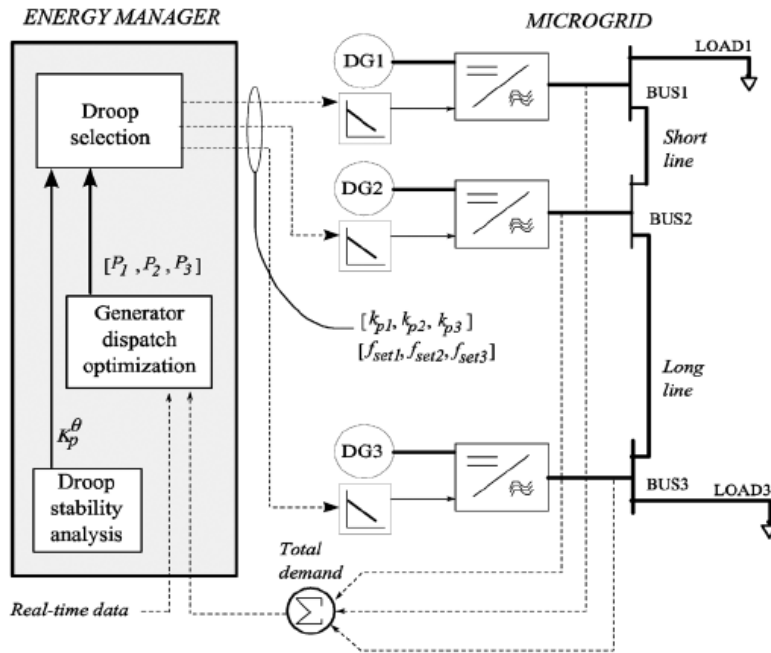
ENERGY MANAGER

MICROGRID

Droop selection

$[P_1, P_2, P_3]$

Generator dispatch optimization

$K_p^\theta$

Droop stability analysis

DG1

DG2

DG3

LOAD1

BUS1

Short line

BUS2

Long line

BUS3

LOAD3

$[k_{p1}, k_{p2}, k_{p3}]$
$[f_{set1}, f_{set2}, f_{set3}]$

Total demand

$\Sigma$

Real-time data